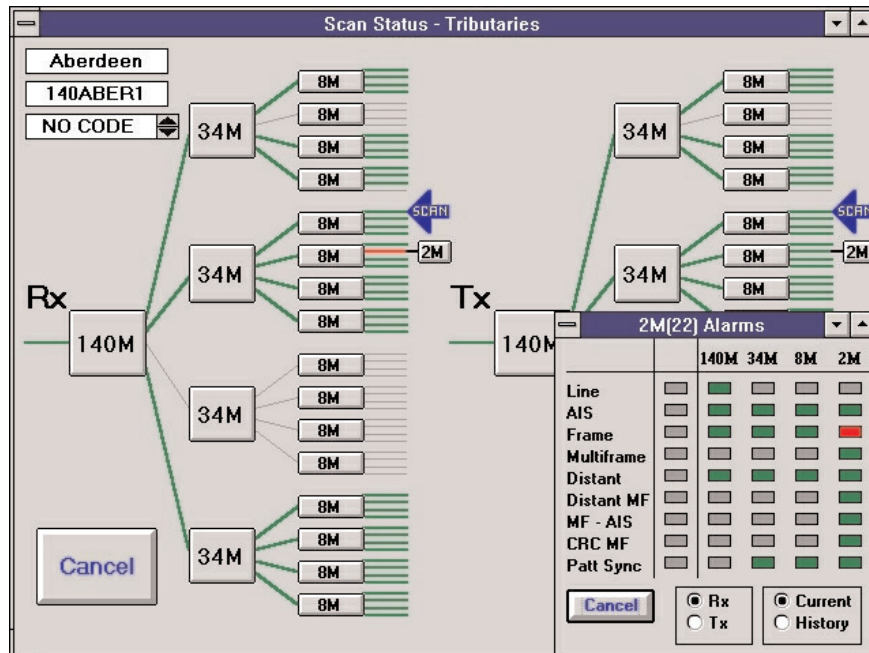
Scan Status - Tributaries

Aberdeen

140ABER1

NO CODE

Rx

140M

34M

8M

8M

8M

8M

34M

8M

8M

2M

8M

8M

34M

8M

8M

8M

8M

34M

8M

8M

8M

8M

SCAN

Cancel

Tx

140M

34M

8M

8M

8M

8M

34M

8M

8M

2M

8M

SCAN

2M(22) Alarms

|  | 140M | 34M | 8M | 2M |
|---|---|---|---|---|
| Line |  |  |  |  |
| AIS |  |  |  |  |
| Frame |  |  |  |  |
| Multiframe |  |  |  |  |
| Distant |  |  |  |  |
| Distant MF |  |  |  |  |
| MF - AIS |  |  |  |  |
| CRC MF |  |  |  |  |
| Patt Sync |  |  |  |  |

Cancel

Rx

Tx

Current

History